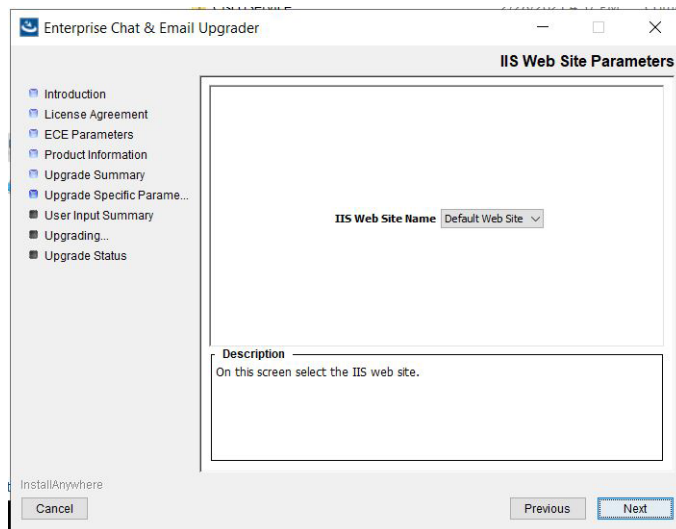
Enterprise Chat & Email Upgrader

IIS Web Site Parameters

Introduction
License Agreement
ECE Parameters
Product Information
Upgrade Summary
Upgrade Specific Parame...
User Input Summary
Upgrading...
Upgrade Status

IIS Web Site Name Default Web Site

Description
On this screen select the IIS web site.

InstallAnywhere
Cancel
Previous
Next